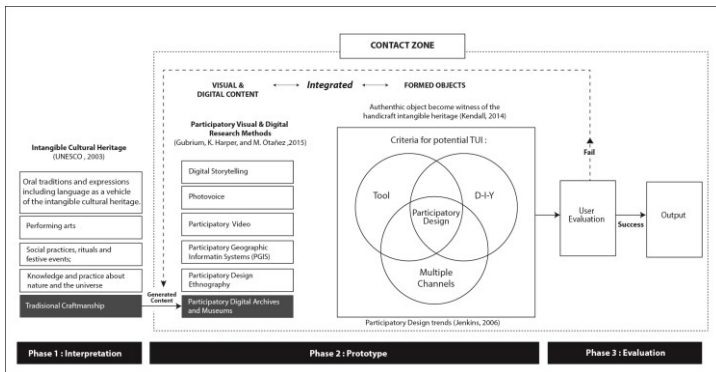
CONTACT ZONE

VISUAL & DIGITAL CONTENT ⟷ Integrated ⟷ FORMED OBJECTS

Authenthic object become witness of the handicraft intangible heritage (Kendall, 2014)

Intangible Cultural Heritage (UNESCO , 2003)

Oral traditions and expressions including language as a vehicle of the intangible cultural heritage.

Performing arts

Social practices, rituals and festive events;

Knowledge and practice about nature and the universe

Tradisional Craftmanship

Participatory Visual & Digital Research Methods (Gubrium, K. Harper, and M. Otañez ,2015)

Digital Storytelling

Photovoice

Participatory Video

Participatory Geographic Informatin Systems (PGIS)

Participatory Design Ethnography

Participatory Digital Archives and Museums

Generated Content

Criteria for potential TUI :

Tool

D-I-Y

Participatory Design

Multiple Channels

Participatory Design trends (Jenkins, 2006)

Fail

User Evaluation

Success

Output

Phase 1 : Interpretation

Phase 2 : Prototype

Phase 3 : Evaluation